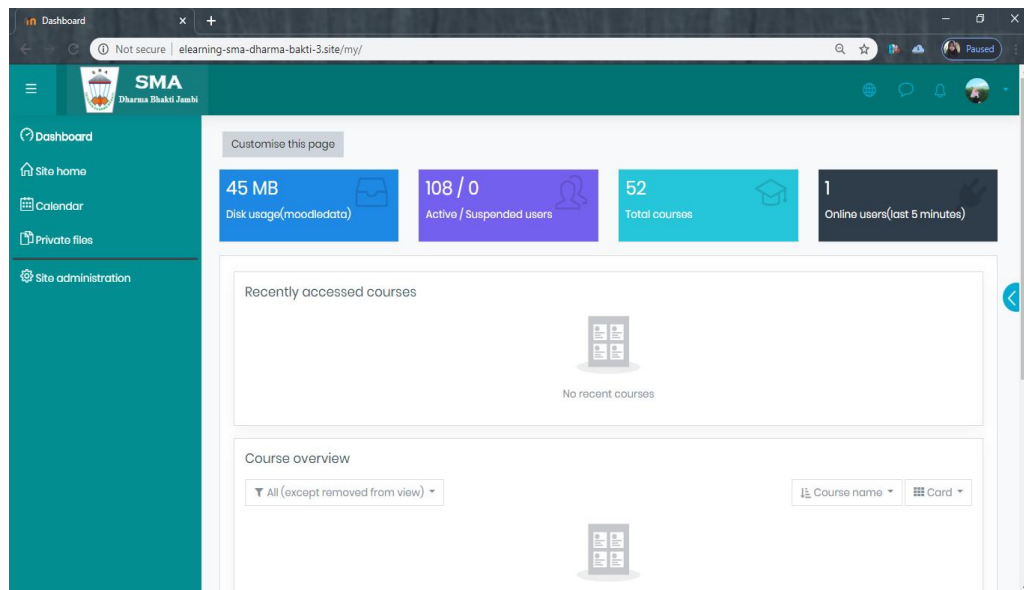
Dashboard
Not secure | elearning-sma-dharma-bakti-3.site/my/
Paused
SMA
Dharma Bhakti Jambi
Dashboard
Site home
Calendar
Private files
Site administration
Customise this page
45 MB
Disk usage(moodledata)
108 / 0
Active / Suspended users
52
Total courses
1
Online users(last 5 minutes)
Recently accessed courses
No recent courses
Course overview
All (except removed from view)
Course name
Card